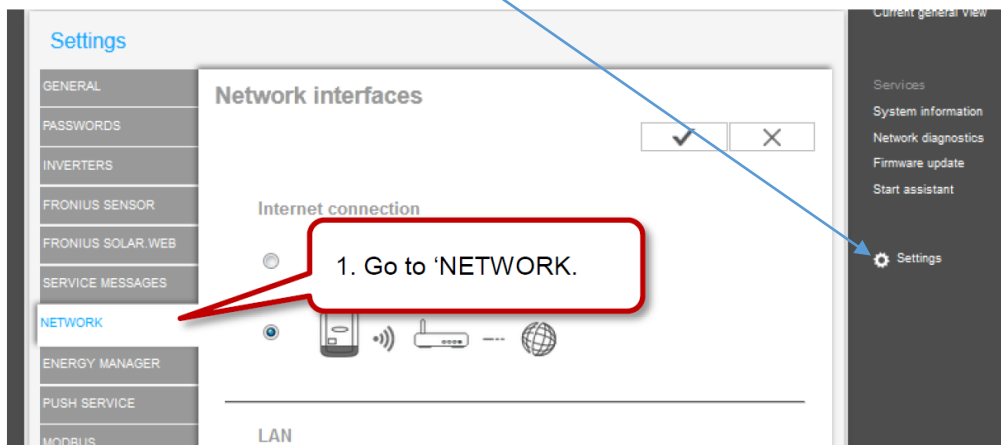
Settings

GENERAL
PASSWORDS
INVERTERS
FRONIUS SENSOR
FRONIUS SOLAR.WEB
SERVICE MESSAGES
NETWORK
ENERGY MANAGER
PUSH SERVICE
MODBUS

Network interfaces

Internet connection

1. Go to ‘NETWORK.

LAN

Current general view

Services
System information
Network diagnostics
Firmware update
Start assistant

Settings